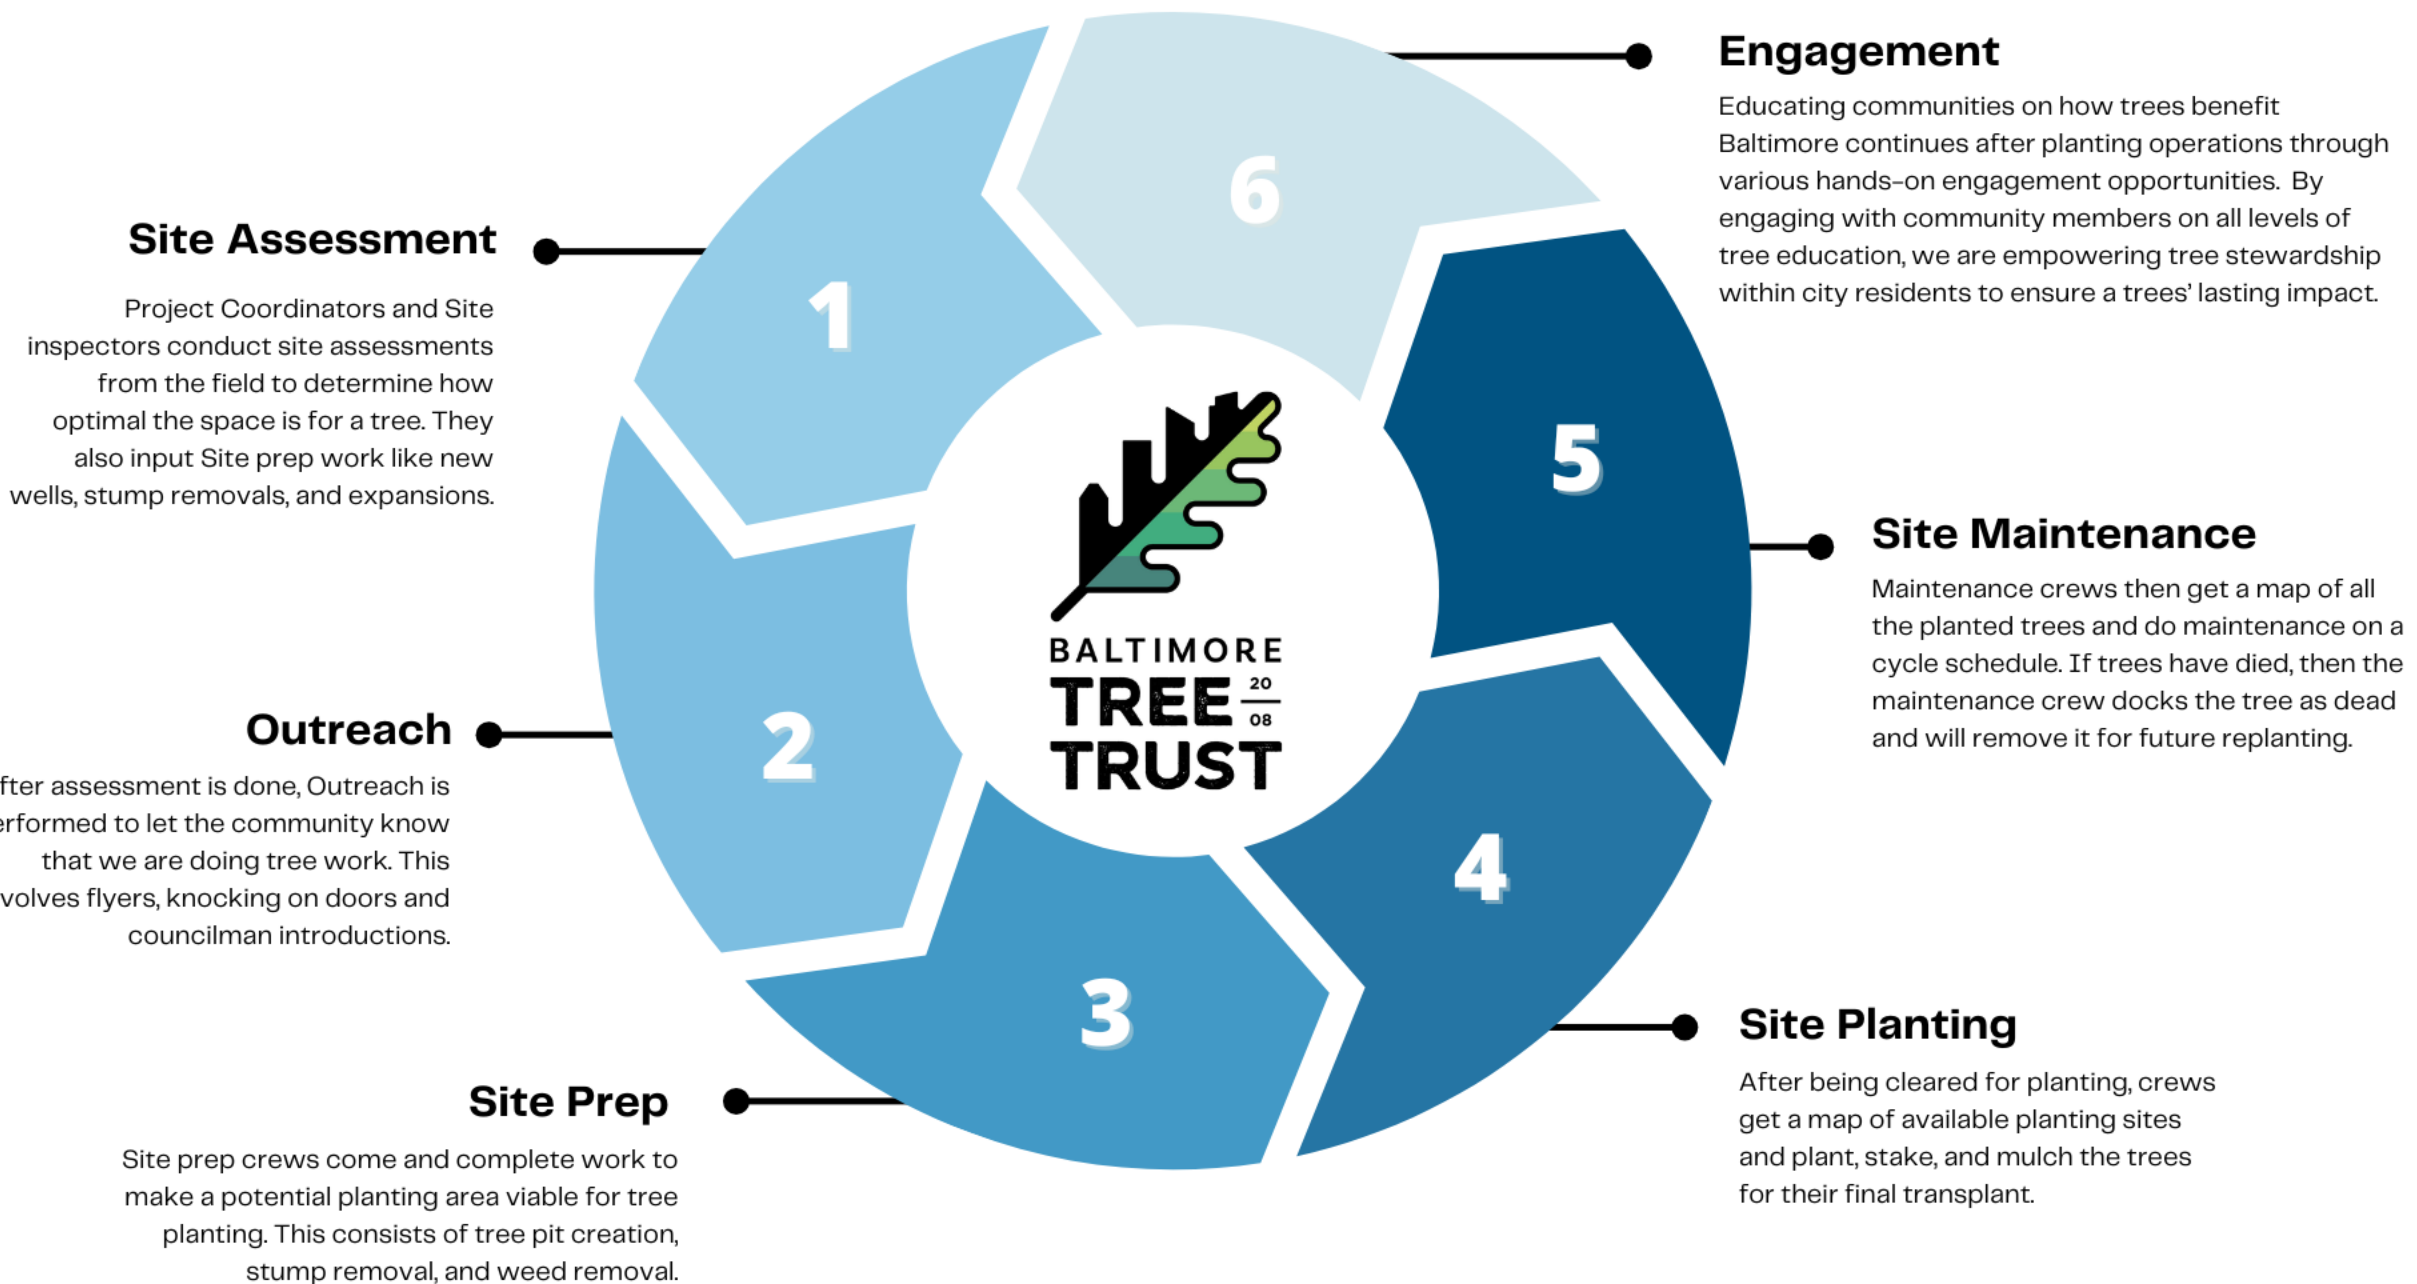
Site Assessment

Project Coordinators and Site inspectors conduct site assessments from the field to determine how optimal the space is for a tree. They also input Site prep work like new wells, stump removals, and expansions.

Outreach

fter assessment is done, Outreach is erformed to let the community know that we are doing tree work. This volves flyers, knocking on doors and councilman introductions.

Site Prep

Site prep crews come and complete work to make a potential planting area viable for tree planting. This consists of tree pit creation, stump removal, and weed removal.

1

2

3

4

5

6

BALTIMORE TREE TRUST 20 08

Engagement

Educating communities on how trees benefit Baltimore continues after planting operations through various hands-on engagement opportunities. By engaging with community members on all levels of tree education, we are empowering tree stewardship within city residents to ensure a trees' lasting impact.

Site Maintenance

Maintenance crews then get a map of all the planted trees and do maintenance on a cycle schedule. If trees have died, then the maintenance crew docks the tree as dead and will remove it for future replanting.

Site Planting

After being cleared for planting, crews get a map of available planting sites and plant, stake, and mulch the trees for their final transplant.